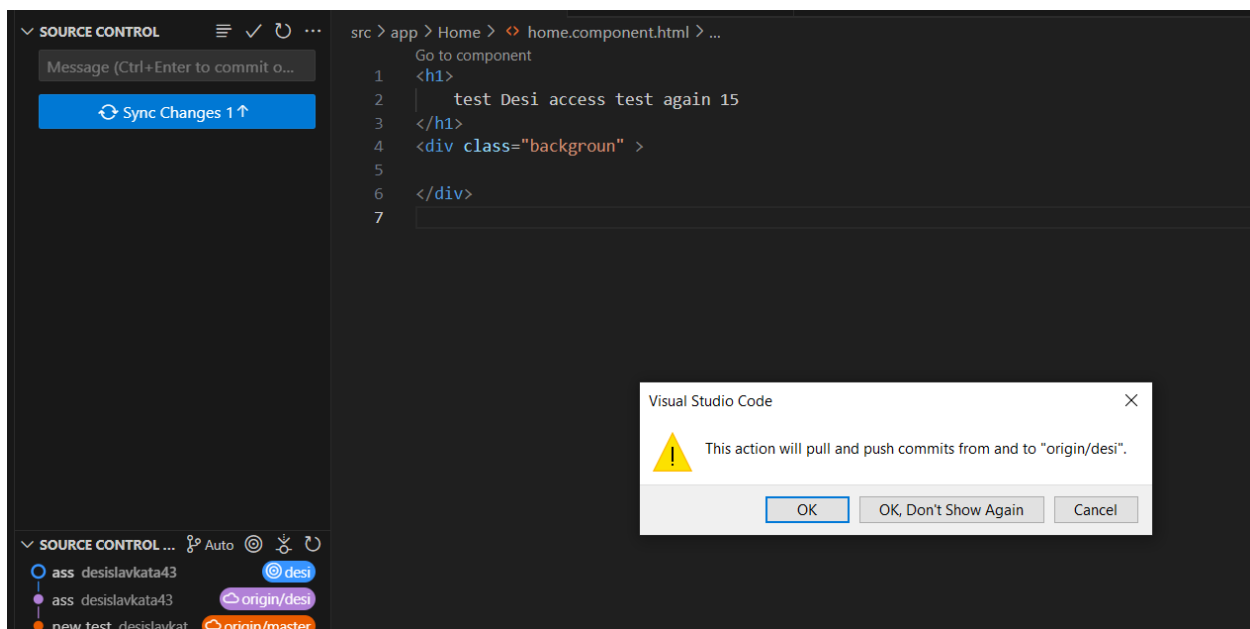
SOURCE CONTROL

Message (Ctrl+Enter to commit o...

Sync Changes 1

src > app > Home > home.component.html > ...

Go to component

1 <h1>
2 test Desi access test again 15
3 </h1>
4 <div class="backgroun" >
5
6 </div>
7

Visual Studio Code

This action will pull and push commits from and to "origin/desi".

OK | OK, Don't Show Again | Cancel

SOURCE CONTROL ... Auto

ass desislavkata43 desi
ass desislavkata43 origin/desi
new test desislavkat origin/master